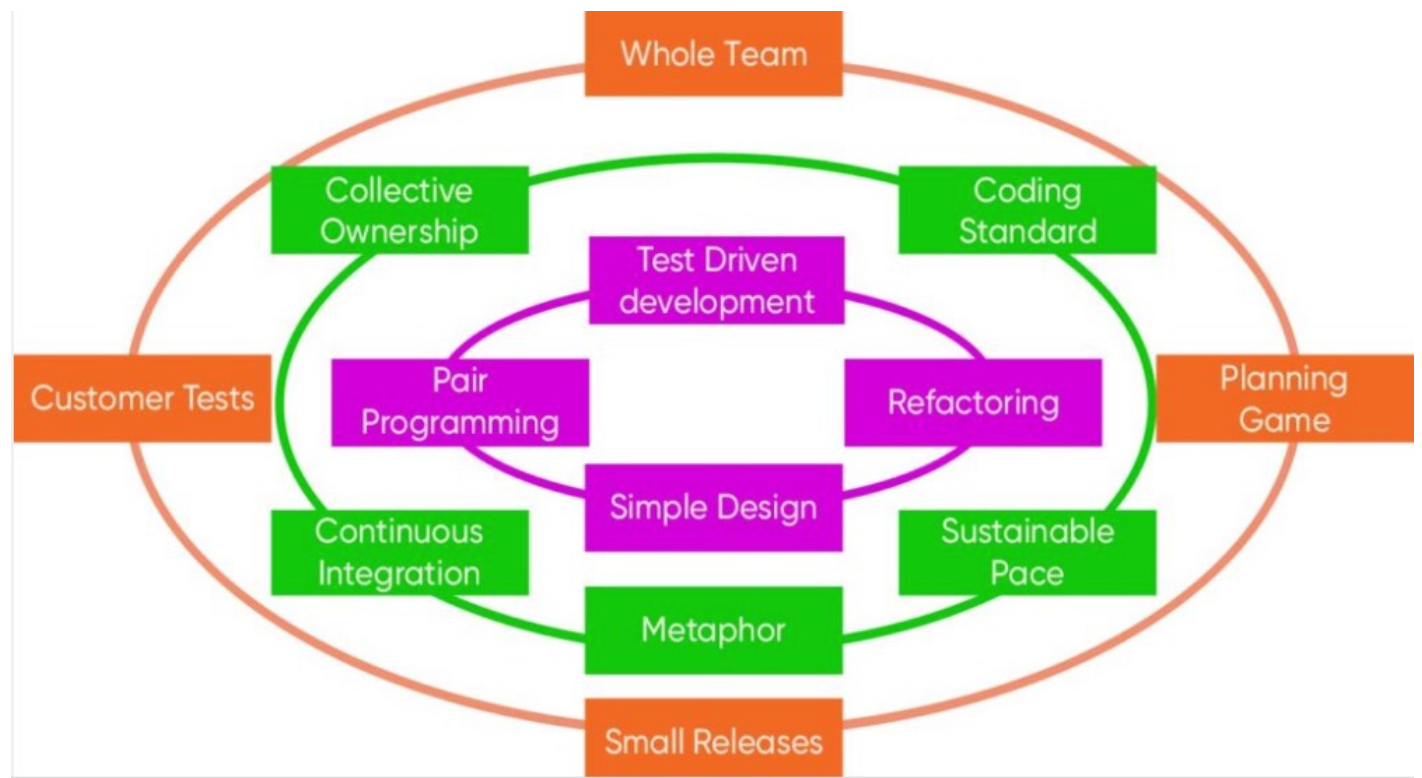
Whole Team

Collective Ownership

Coding Standard

Test Driven development

Customer Tests

Pair Programming

Refactoring

Planning Game

Simple Design

Continuous Integration

Sustainable Pace

Metaphor

Small Releases